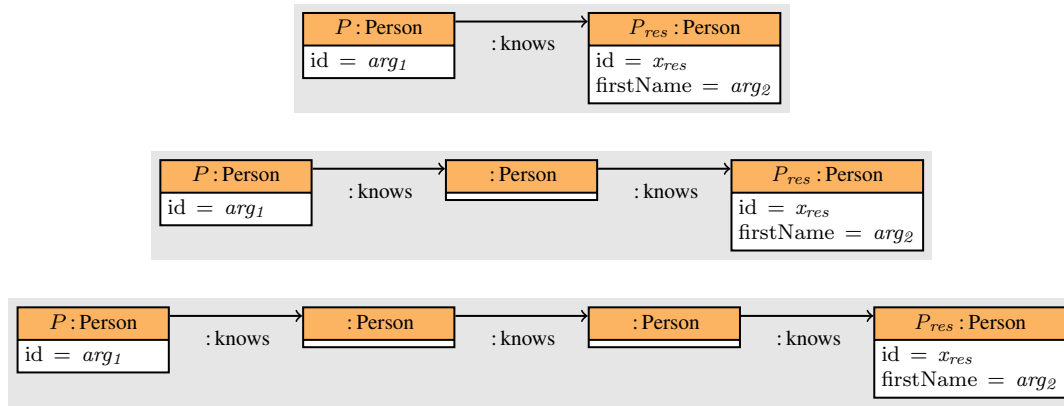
$P$ : Person
id = $arg_1$

: knows

$P_{res}$ : Person
id = $x_{res}$
firstName = $arg_2$

$P$ : Person
id = $arg_1$

: knows

: Person

: knows

$P_{res}$ : Person
id = $x_{res}$
firstName = $arg_2$

$P$ : Person
id = $arg_1$

: knows

: Person

: knows

: Person

: knows

$P_{res}$ : Person
id = $x_{res}$
firstName = $arg_2$